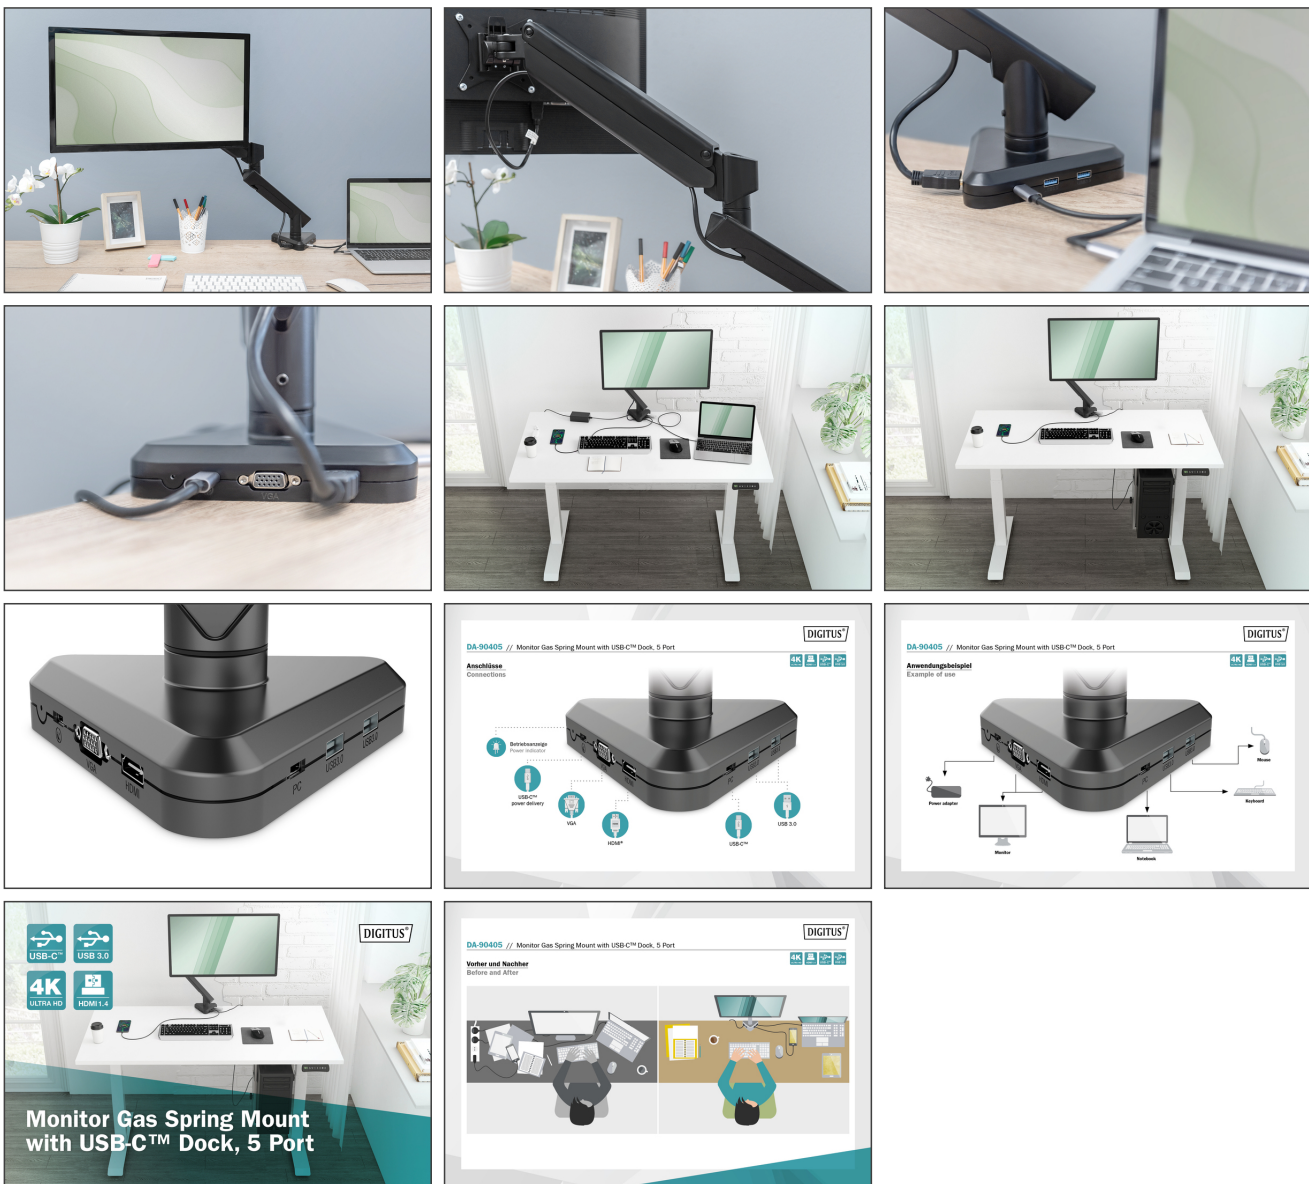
VGA

VGA
HDMI
PC
USB3.0
USB3.0

DIGITUS
DA-90405 // Monitor Gas Spring Mount with USB-C™ Dock, 5 Port
Anschlüsse
Connections
4K
Betriebsanzeige
Power indicator
USB-C™ power delivery
VGA
HDMI®
USB-C™
USB 3.0

DIGITUS
DA-90405 // Monitor Gas Spring Mount with USB-C™ Dock, 5 Port
Anwendungsbeispiel
Example of use
4K
Power adapter
Monitor
Notebook
Mouse
Keyboard

USB-C™
USB 3.0
4K ULTRA HD
HDMI 1.4
DIGITUS
Monitor Gas Spring Mount with USB-C™ Dock, 5 Port

DIGITUS
DA-90405 // Monitor Gas Spring Mount with USB-C™ Dock, 5 Port
Vorher und Nachher
Before and After
4K